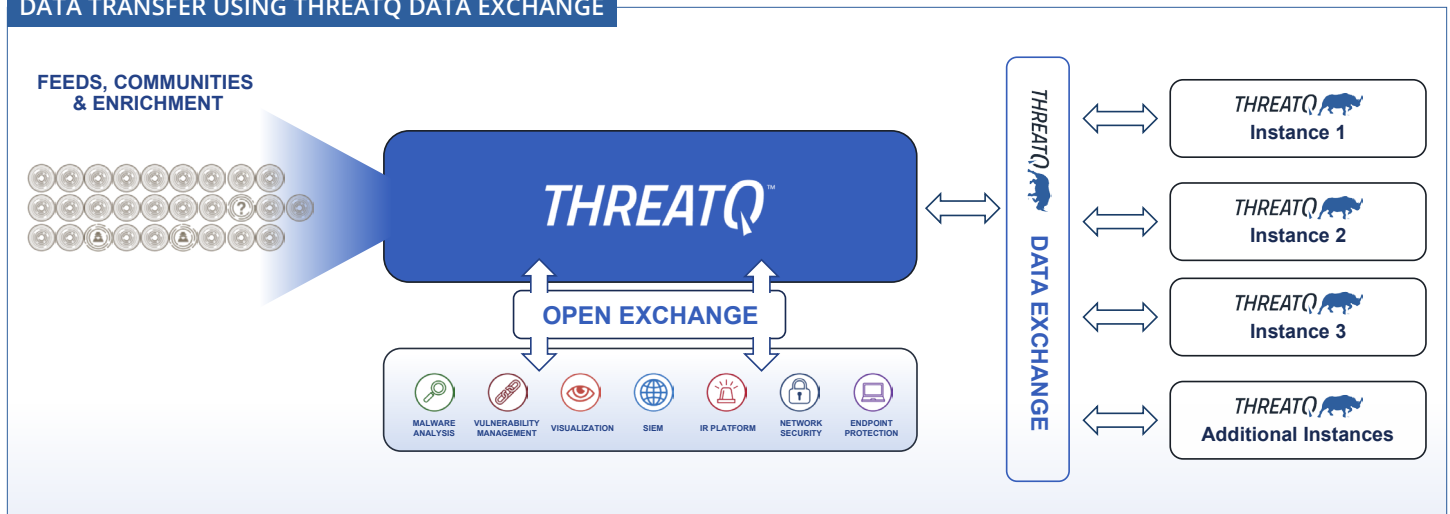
DATA TRANSFER USING THREATQ DATA EXCHANGE

FEEDS, COMMUNITIES & ENRICHMENT

THREATQ™

OPEN EXCHANGE

MALWARE ANALYSIS

VULNERABILITY MANAGEMENT

VISUALIZATION

SIEM

IR PLATFORM

NETWORK SECURITY

ENDPOINT PROTECTION

THREATQ

DATA EXCHANGE

THREATQ
Instance 1

THREATQ
Instance 2

THREATQ
Instance 3

THREATQ
Additional Instances